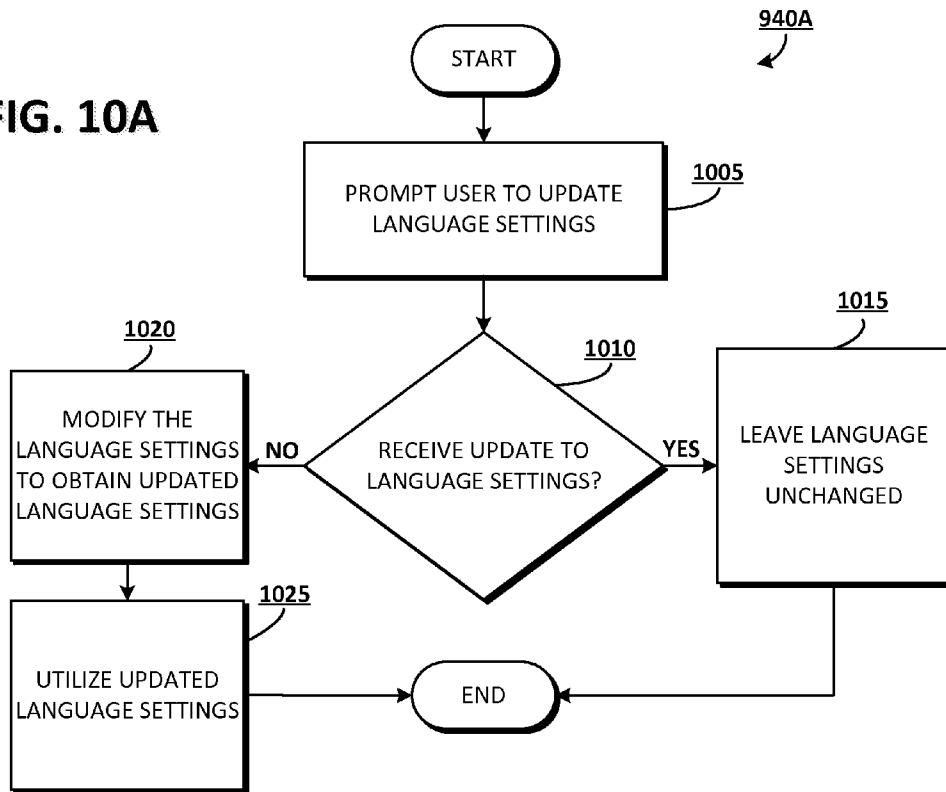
940A

FIG. 10A

START

PROMPT USER TO UPDATE LANGUAGE SETTINGS

1005

1010

RECEIVE UPDATE TO LANGUAGE SETTINGS?

NO

YES

1020

MODIFY THE LANGUAGE SETTINGS TO OBTAIN UPDATED LANGUAGE SETTINGS

1015

LEAVE LANGUAGE SETTINGS UNCHANGED

1025

UTILIZE UPDATED LANGUAGE SETTINGS

END